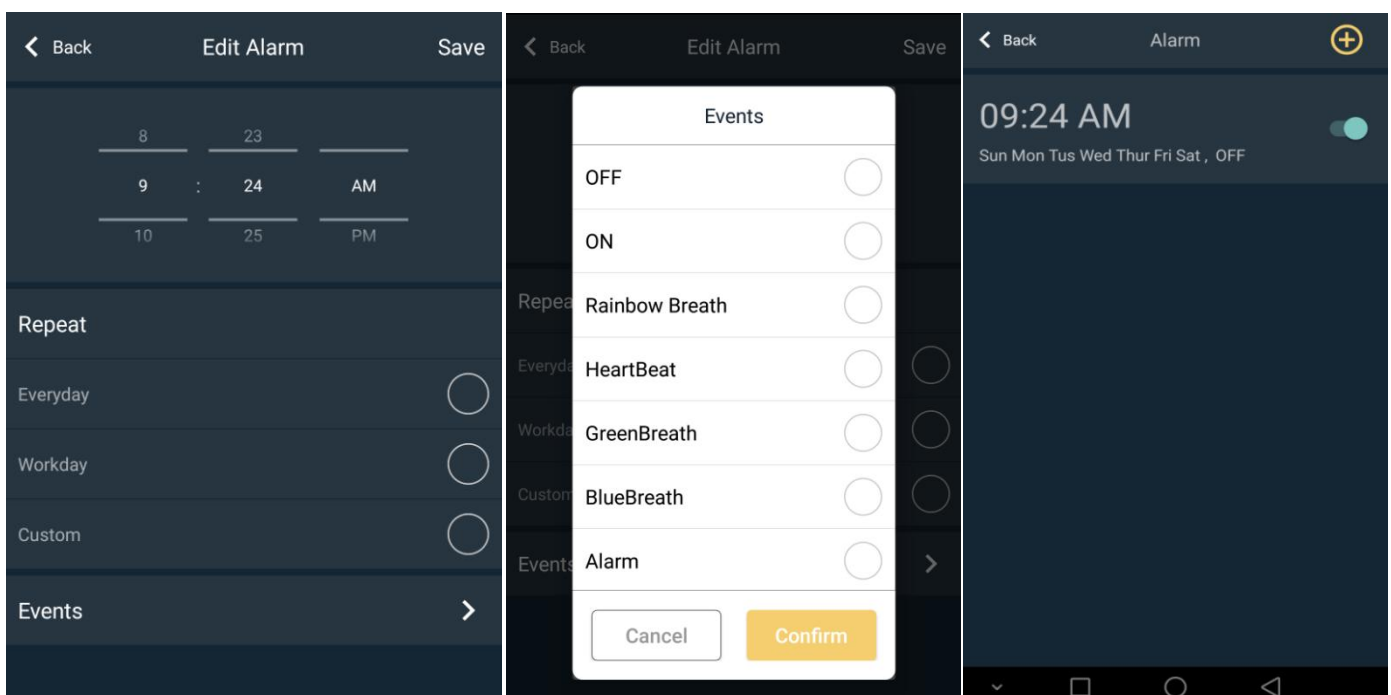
Back Edit Alarm Save

8 23
9 : 24 AM
10 25 PM

Repeat

Everyday

Workday

Custom

Events

Back Edit Alarm Save

Events

OFF

ON

Rainbow Breath

HeartBeat

GreenBreath

BlueBreath

Alarm

Cancel Confirm

Repea
Everyda
Workda
Custom
Events

Back Alarm

09:24 AM
Sun Mon Tus Wed Thur Fri Sat , OFF